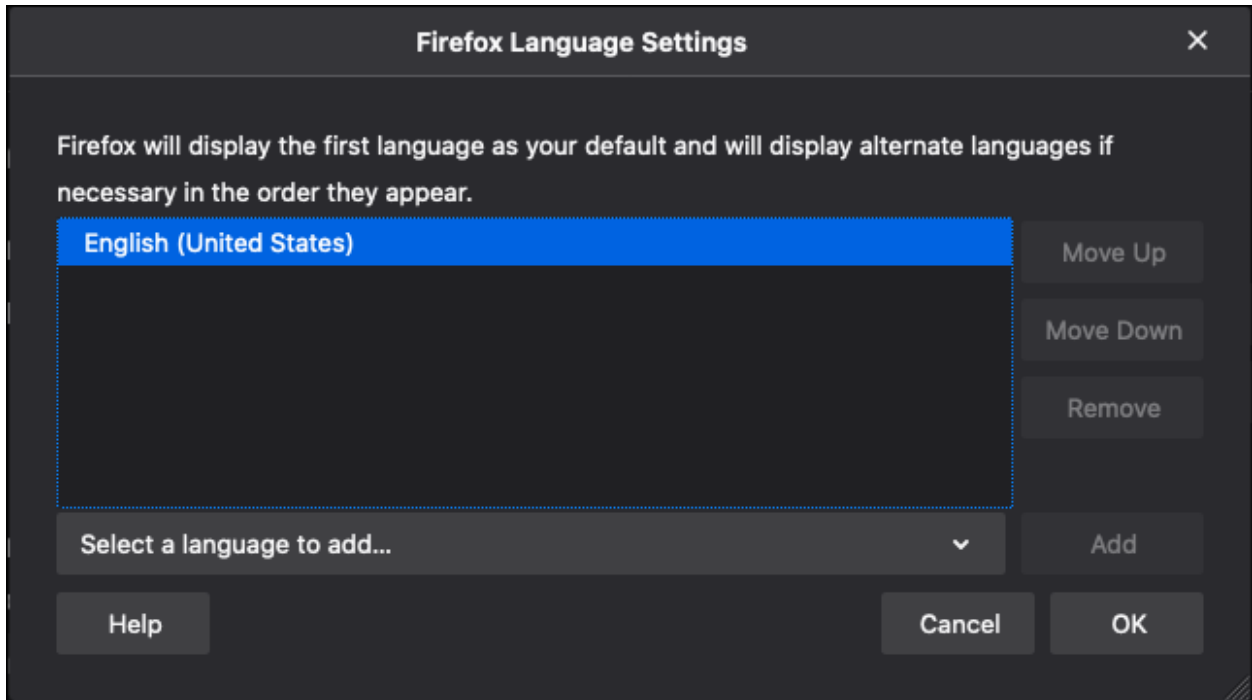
Firefox Language Settings

×

Firefox will display the first language as your default and will display alternate languages if necessary in the order they appear.

English (United States)

Move Up

Move Down

Remove

Select a language to add...

Add

Help

Cancel

OK